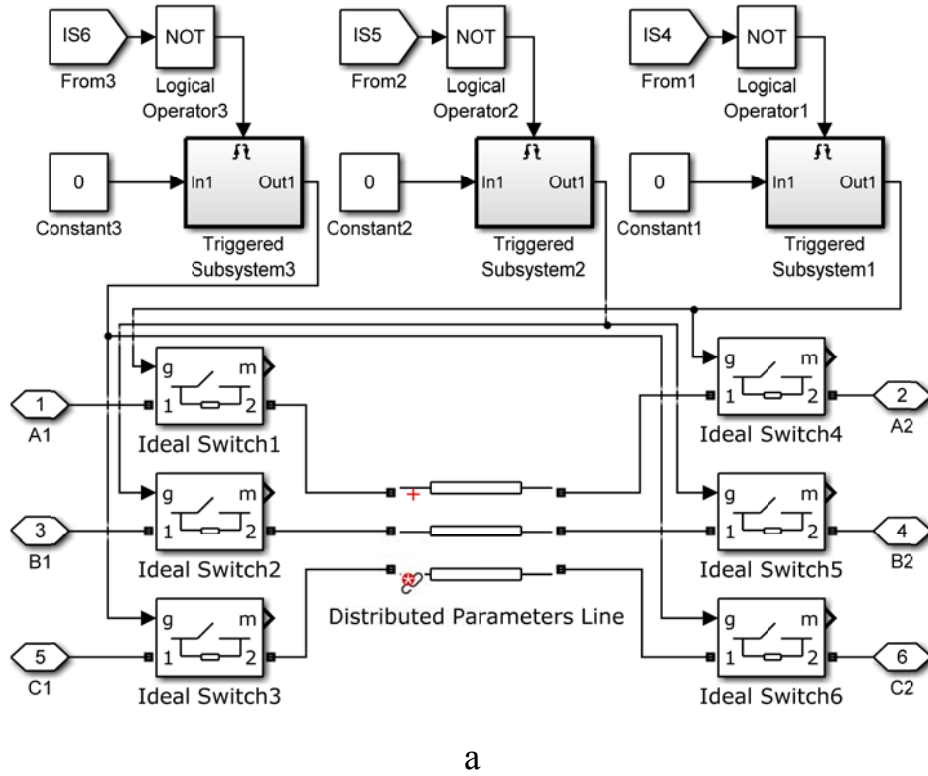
IS6
From3
NOT
Logical Operator3
IS5
From2
NOT
Logical Operator2
IS4
From1
NOT
Logical Operator1

0
Constant3
In1 Out1
Triggered Subsystem3
0
Constant2
In1 Out1
Triggered Subsystem2
0
Constant1
In1 Out1
Triggered Subsystem1

1
A1
g m
1 2
Ideal Switch1
g m
1 2
Ideal Switch4
2
A2

3
B1
g m
1 2
Ideal Switch2
g m
1 2
Ideal Switch5
4
B2

5
C1
g m
1 2
Ideal Switch3
Distributed Parameters Line
g m
1 2
Ideal Switch6
6
C2

a